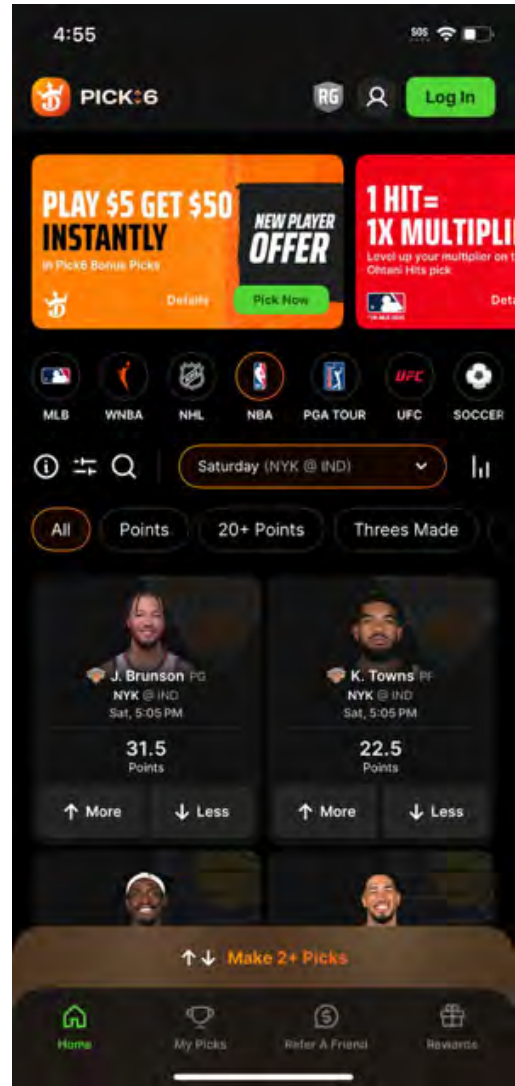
4:55

SOS

PICK6

RG

Log In

PLAY $5 GET $50 INSTANTLY

in Pick6 Bonus Picks

NEW PLAYER OFFER

Details

Pick Now

1 HIT= 1X MULTIPLI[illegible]

Level up your multiplier on t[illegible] Ohtani Hits pick

Deta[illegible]

MLB

WNBA

NHL

NBA

PGA TOUR

UFC

UFC

SOCCER

Saturday (NYK @ IND)

All

Points

20+ Points

Threes Made

J. Brunson PG

NYK @ IND

Sat, 5:05 PM

31.5

Points

More

Less

K. Towns PF

NYK @ IND

Sat, 5:05 PM

22.5

Points

More

Less

Make 2+ Picks

Home

My Picks

Refer A Friend

Rewards